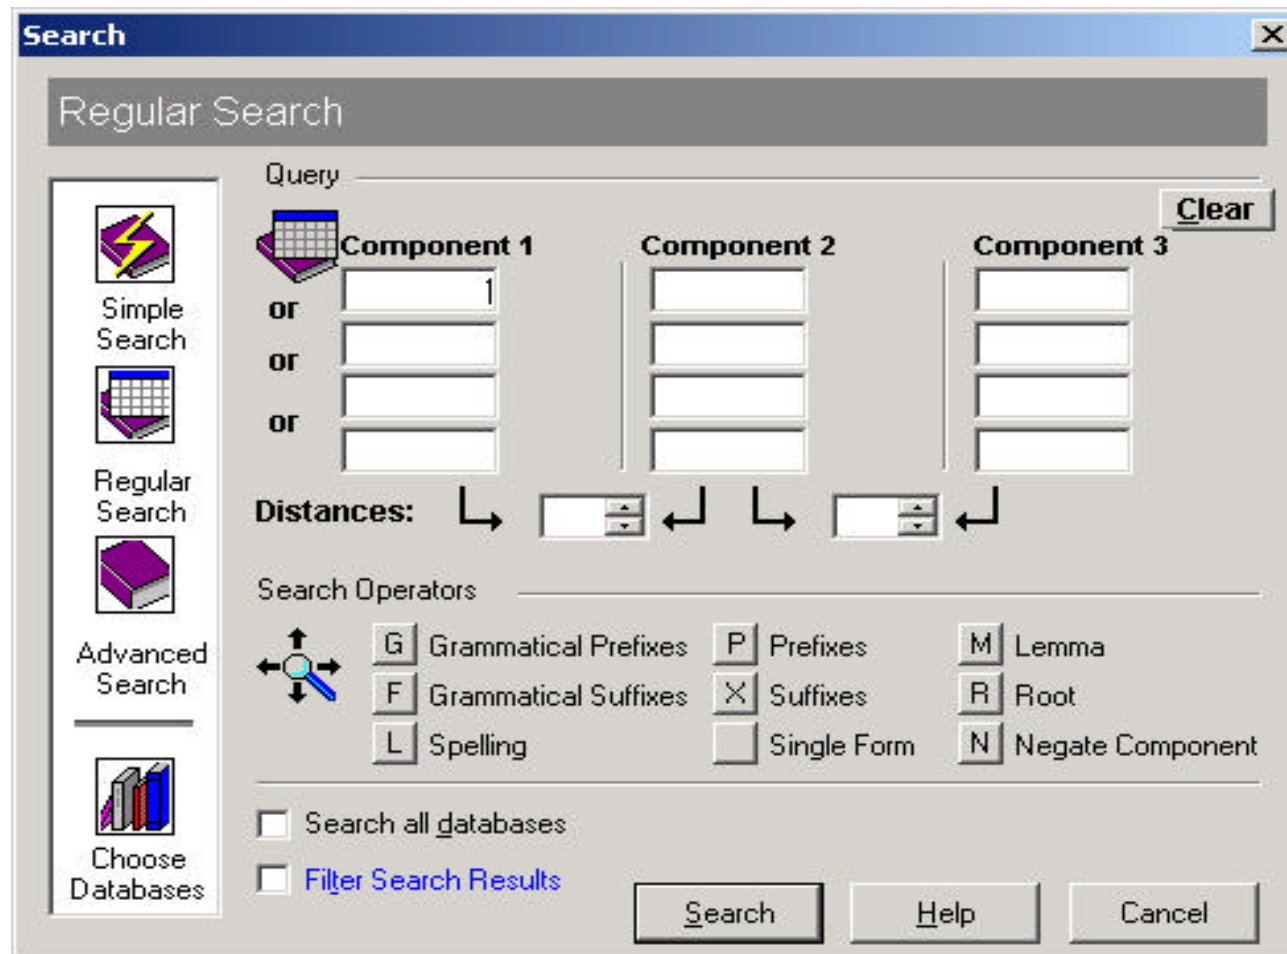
Search

Regular Search

Simple Search

Regular Search

Advanced Search

Choose Databases

Query

Clear

Component 1

Component 2

Component 3

or
or
or

Distances:

Search Operators

G Grammatical Prefixes
F Grammatical Suffixes
L Spelling

P Prefixes
X Suffixes
Single Form

M Lemma
R Root
N Negate Component

Search all databases

Filter Search Results

Search
Help
Cancel